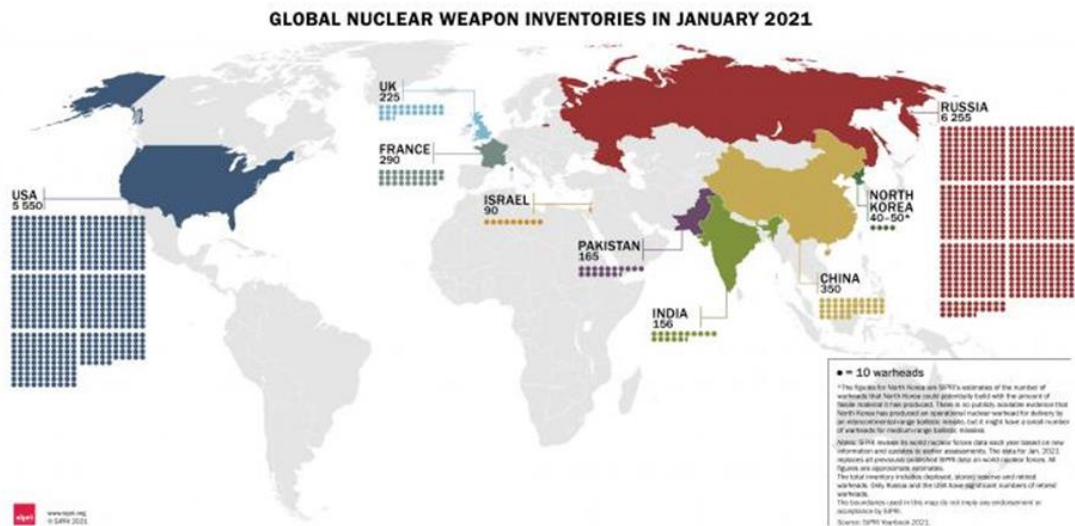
GLOBAL NUCLEAR WEAPON INVENTORIES IN JANUARY 2021

UK
225

RUSSIA
6 255

FRANCE
290

USA
5 550

ISRAEL
90

NORTH KOREA
40–50*

PAKISTAN
165

CHINA
350

INDIA
156

● = 10 warheads

* The figures for North Korea are SIPRI's estimates of the number of warheads that North Korea could potentially build with the amount of fissile material it has produced. There is no publicly available evidence that North Korea has produced an operational nuclear warhead for delivery by an intercontinental-range ballistic missile, but it might have a small number of warheads for medium-range ballistic missiles.

Notes: SIPRI revises its world nuclear forces data each year based on new information and updates to earlier assessments. The data for Jan. 2021 replaces all previously published SIPRI data on world nuclear forces. All figures are approximate estimates.
The total inventory includes deployed, stored, reserve and retired warheads. Only Russia and the USA have significant numbers of retired warheads.
The boundaries used in this map do not imply any endorsement or acceptance by SIPRI.

Source: SIPRI Yearbook 2021.

sipri
www.sipri.org
© SIPRI 2021